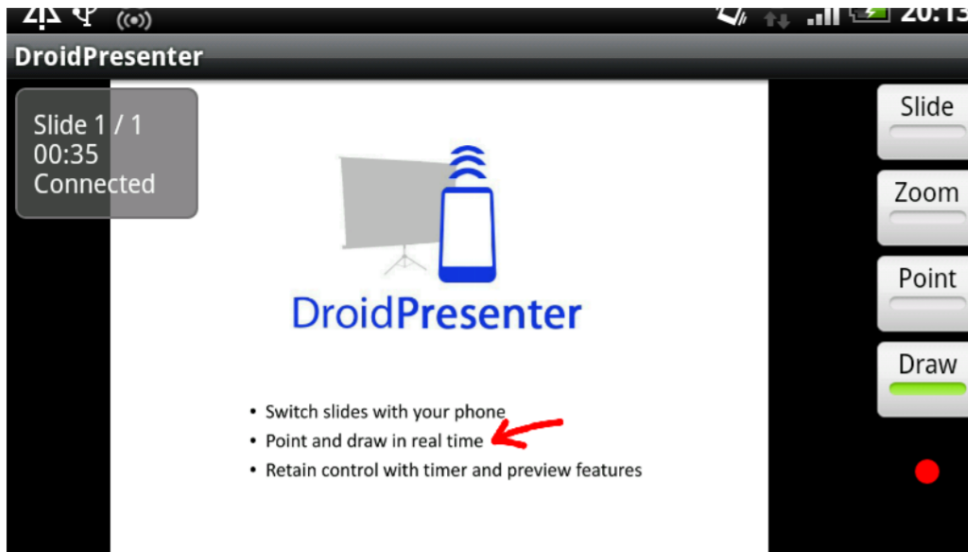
20:13

DroidPresenter

Slide 1 / 1
00:35
Connected

DroidPresenter

• Switch slides with your phone
• Point and draw in real time
• Retain control with timer and preview features

Slide

Zoom

Point

Draw